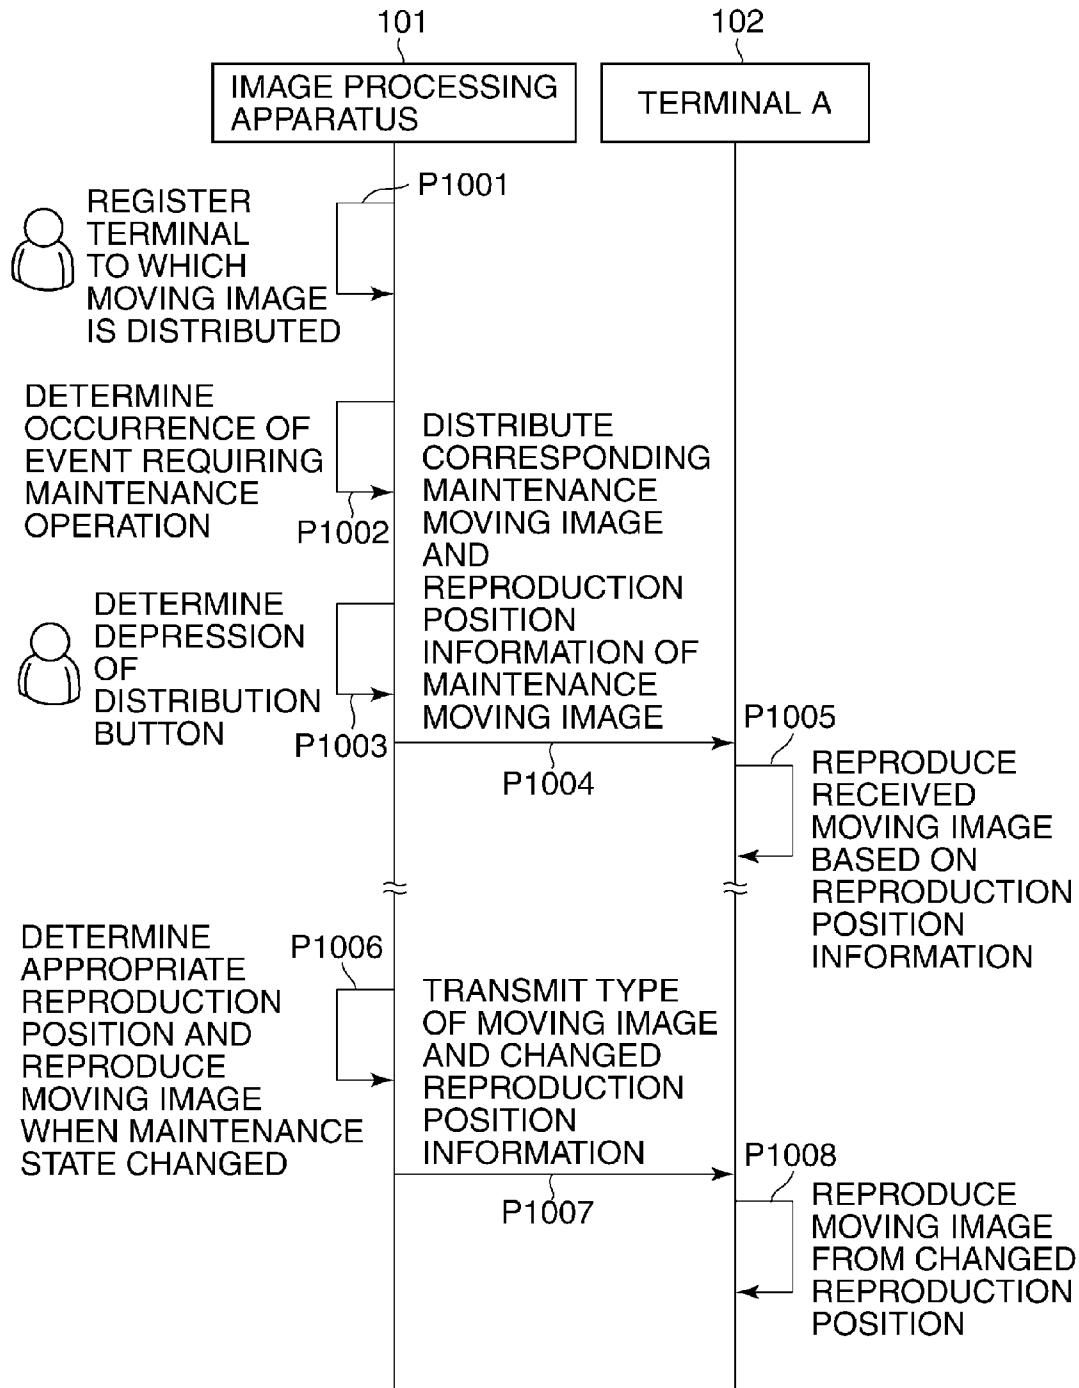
101

102

IMAGE PROCESSING APPARATUS

TERMINAL A

P1001

REGISTER TERMINAL TO WHICH MOVING IMAGE IS DISTRIBUTED

DETERMINE OCCURRENCE OF EVENT REQUIRING MAINTENANCE OPERATION

P1002

DISTRIBUTE CORRESPONDING MAINTENANCE MOVING IMAGE AND REPRODUCTION POSITION INFORMATION OF MAINTENANCE MOVING IMAGE

DETERMINE DEPRESSION OF DISTRIBUTION BUTTON

P1003

P1004

P1005

REPRODUCE RECEIVED MOVING IMAGE BASED ON REPRODUCTION POSITION INFORMATION

DETERMINE APPROPRIATE REPRODUCTION POSITION AND REPRODUCE MOVING IMAGE WHEN MAINTENANCE STATE CHANGED

P1006

TRANSMIT TYPE OF MOVING IMAGE AND CHANGED REPRODUCTION POSITION INFORMATION

P1007

P1008

REPRODUCE MOVING IMAGE FROM CHANGED REPRODUCTION POSITION